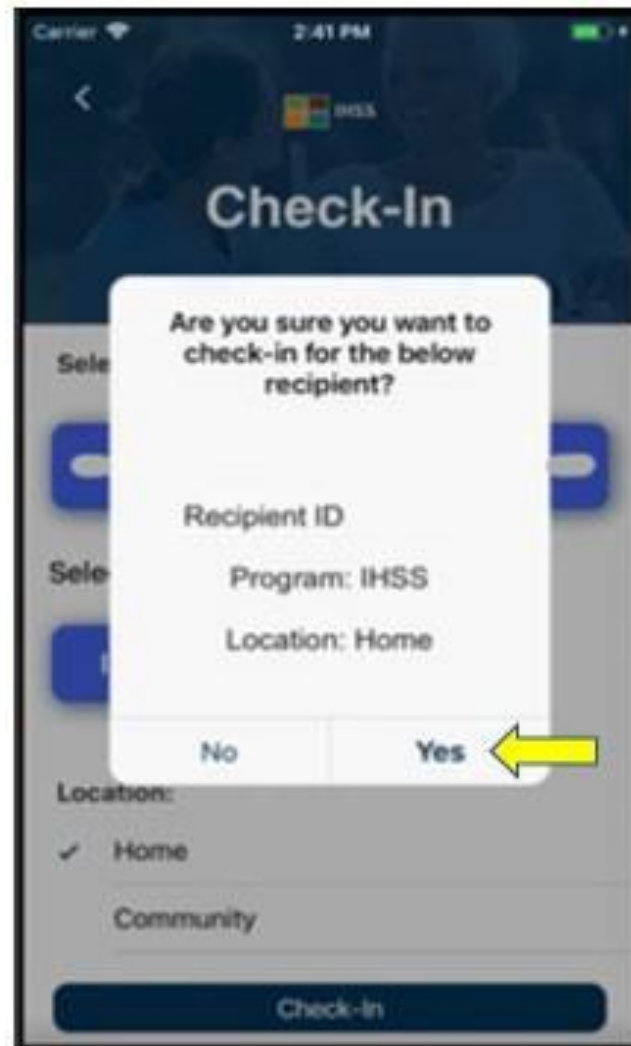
Carrier 2:41 PM

<

IHSS

Check-In

Sele

Sele

Are you sure you want to check-in for the below recipient?

Recipient ID

Program: IHSS

Location: Home

No

Yes

Location:

✓ Home

Community

Check-In